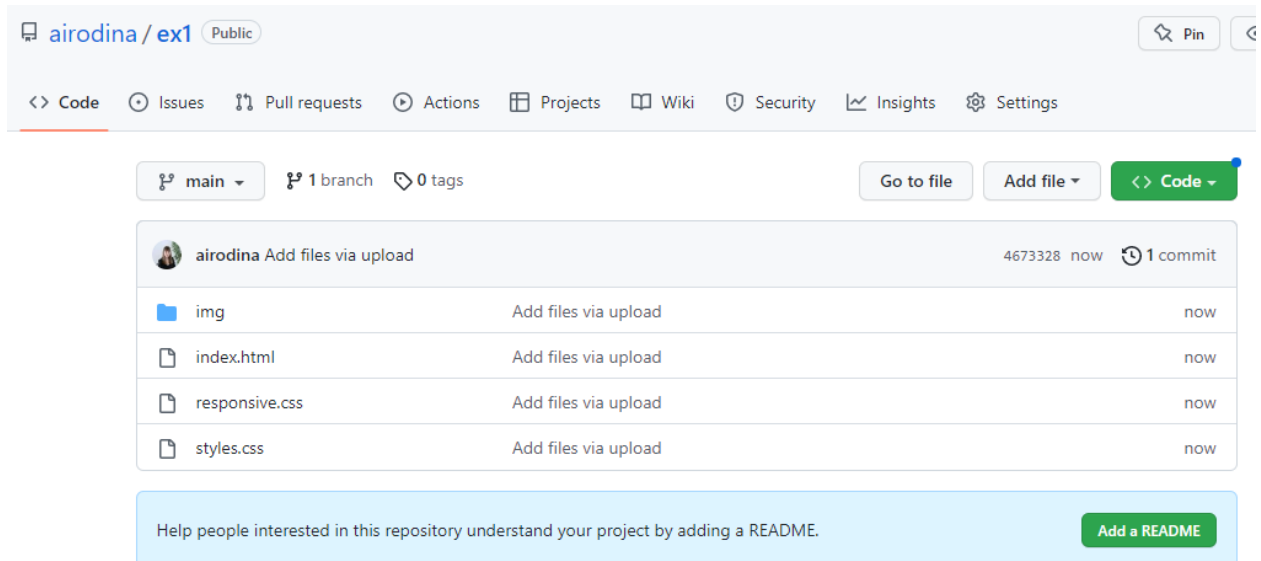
airodina / ex1 Public

Pin

Code Issues Pull requests Actions Projects Wiki Security Insights Settings

main 1 branch 0 tags

Go to file Add file Code

airodina Add files via upload 4673328 now 1 commit

| img | Add files via upload | now |
|---|---|---|
| index.html | Add files via upload | now |
| responsive.css | Add files via upload | now |
| styles.css | Add files via upload | now |

Help people interested in this repository understand your project by adding a README.

Add a README